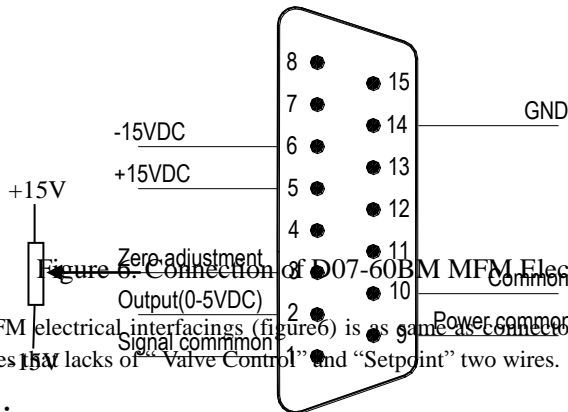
8
7
-15VDC
6
+15VDC
5
4
Zero adjustment
Output(0-5VDC)
2
Signal commmon
1
15
14
GND
13
12
11
10
Common
9
Power common
+15V
-15V

Figure 6. Connection of D07-60BM MFM Elec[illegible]

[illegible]FM electrical interfacings (figure6) is as same as connecto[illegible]
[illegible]es that lacks of "Valve Control" and "Setpoint" two wires.